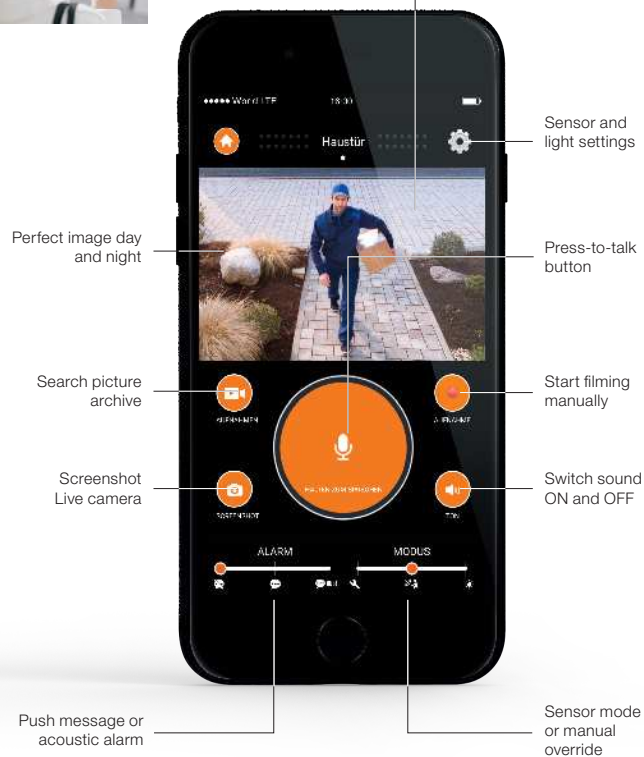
Sensor and light settings

Perfect image day and night

Press-to-talk button

Search picture archive

Start filming manually

Screenshot Live camera

Switch sound ON and OFF

Push message or acoustic alarm

Sensor mode or manual override

••••• Ward LTE 18:00

Haustür

AUFNAHMEN

AUFNAHME

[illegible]

SCREENSHOT

TON

ALARM

MODUS